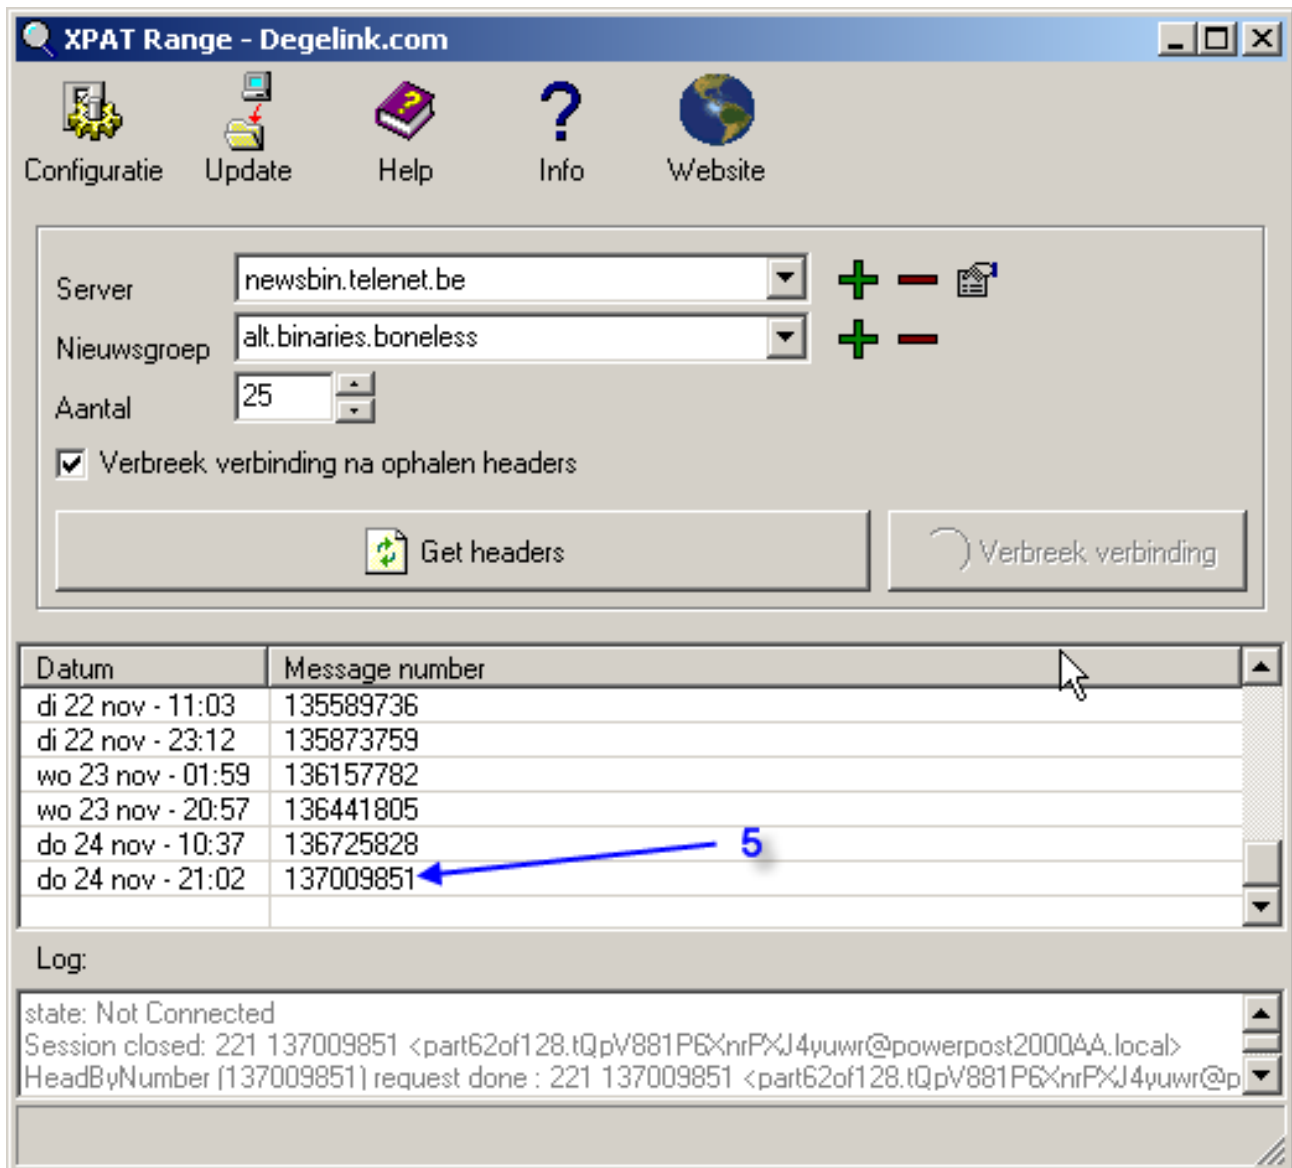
XPAT Range - Degelink.com

Configuratie Update Help Info Website

Server newsbin.telenet.be
Nieuwsgroep alt.binaries.boneless
Aantal 25

Verbreek verbinding na ophalen headers

Get headers Verbreek verbinding

| Datum | Message number |
|---|---|
| di 22 nov - 11:03 | 135589736 |
| di 22 nov - 23:12 | 135873759 |
| wo 23 nov - 01:59 | 136157782 |
| wo 23 nov - 20:57 | 136441805 |
| do 24 nov - 10:37 | 136725828 |
| do 24 nov - 21:02 | 137009851 |

5

Log:
state: Not Connected
Session closed: 221 137009851 <part62of128.tQpV881P6XnrPXJ4yuwr@powerpost2000AA.local>
HeadByNumber [137009851] request done : 221 137009851 <part62of128.tQpV881P6XnrPXJ4yuwr@p